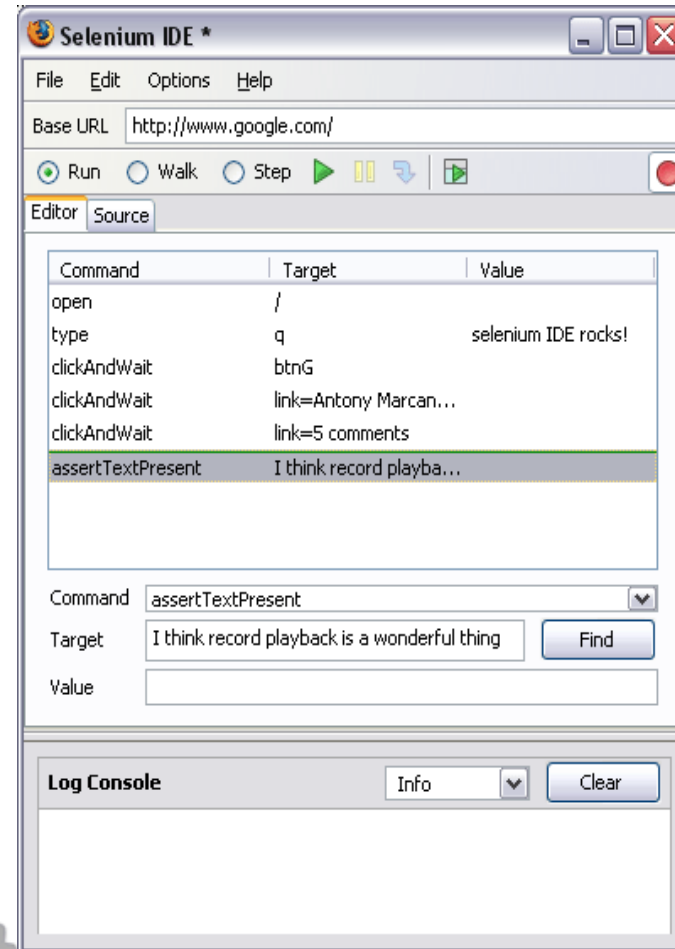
Selenium IDE *

File Edit Options Help

Base URL http://www.google.com/

Run Walk Step

Editor Source

| Command | Target | Value |
|---|---|---|
| open | / | |
| type | q | selenium IDE rocks! |
| clickAndWait | btnG | |
| clickAndWait | link=Antony Marcan... | |
| clickAndWait | link=5 comments | |
| assertTextPresent | I think record playba... | |

Command assertTextPresent

Target I think record playback is a wonderful thing Find

Value

Log Console Info Clear